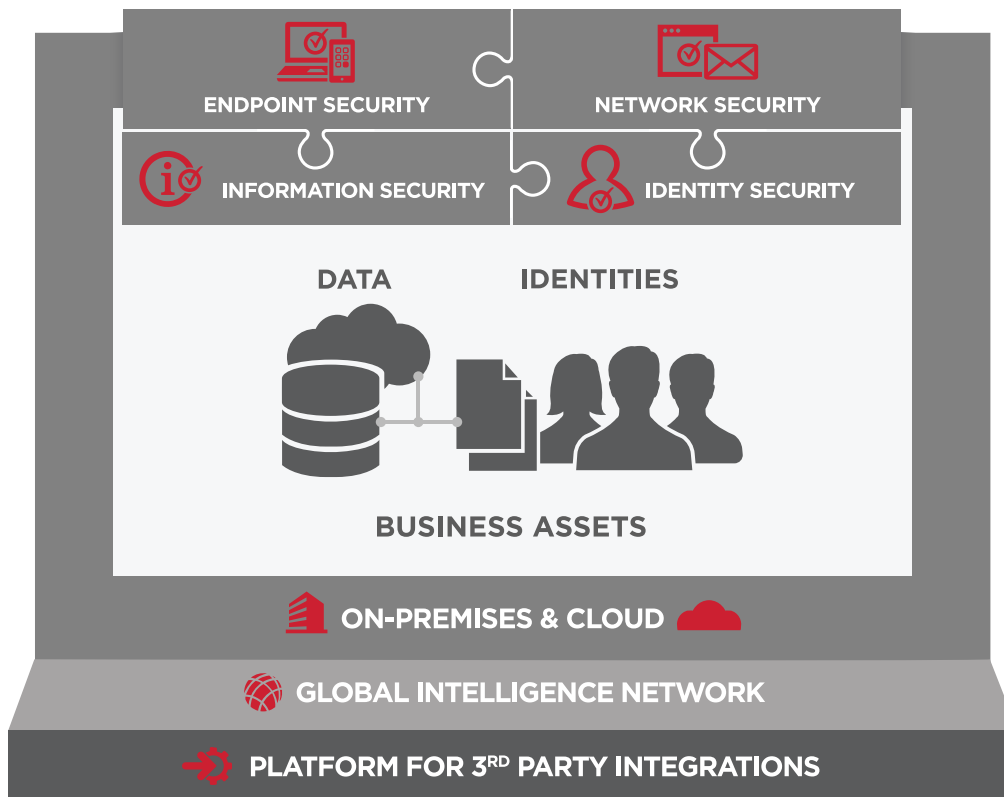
ENDPOINT SECURITY

NETWORK SECURITY

INFORMATION SECURITY

IDENTITY SECURITY

DATA

IDENTITIES

BUSINESS ASSETS

ON-PREMISES & CLOUD

GLOBAL INTELLIGENCE NETWORK

PLATFORM FOR 3$^{RD}$ PARTY INTEGRATIONS